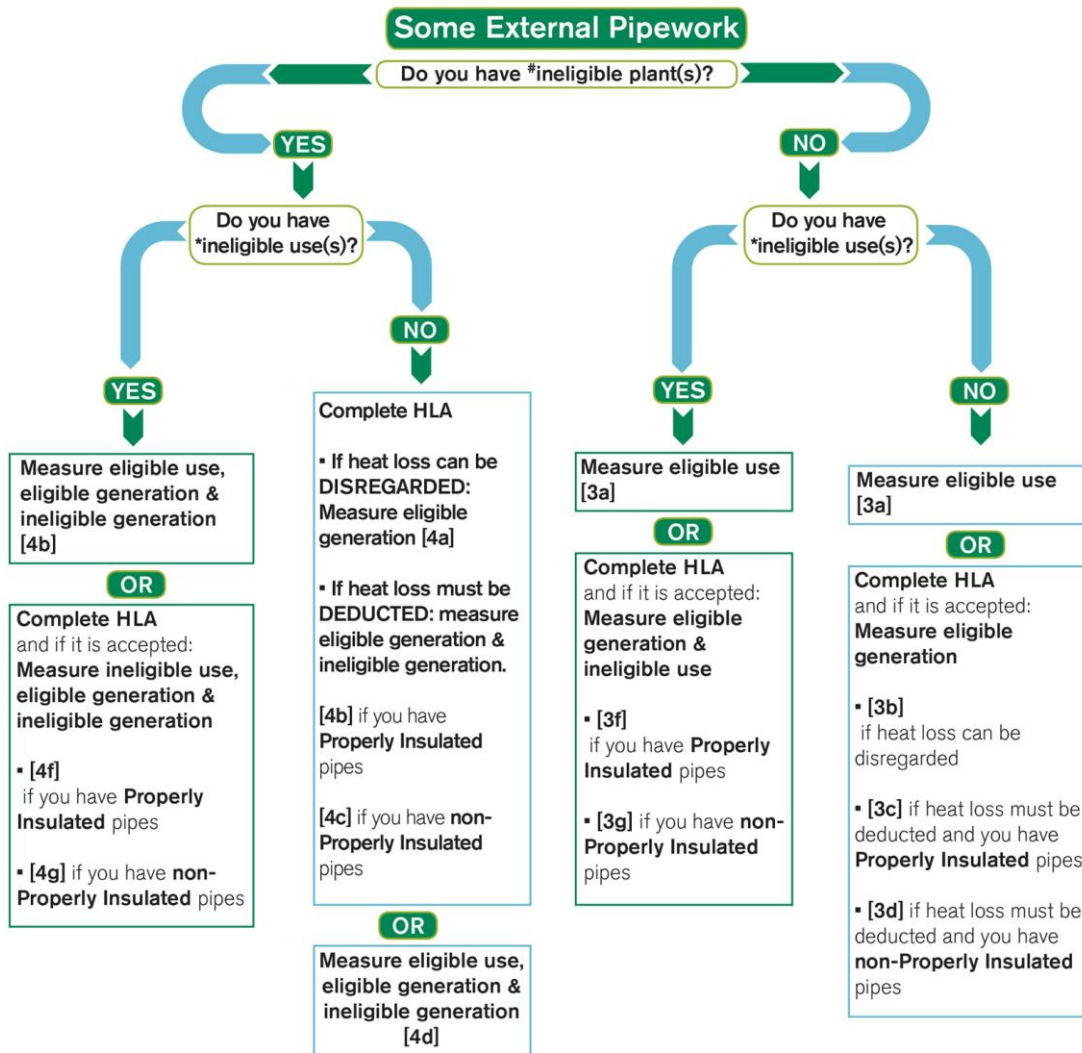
Some External Pipework

Do you have #ineligible plant(s)?

YES

Do you have *ineligible use(s)?

YES

Measure eligible use, eligible generation & ineligible generation [4b]

OR

Complete HLA and if it is accepted: Measure ineligible use, eligible generation & ineligible generation

▪ [4f] if you have Properly Insulated pipes

▪ [4g] if you have non-Properly Insulated pipes

NO

Complete HLA

▪ If heat loss can be DISREGARDED: Measure eligible generation [4a]

▪ If heat loss must be DEDUCTED: measure eligible generation & ineligible generation.

[4b] if you have Properly Insulated pipes

[4c] if you have non-Properly Insulated pipes

OR

Measure eligible use, eligible generation & ineligible generation [4d]

NO

Do you have *ineligible use(s)?

YES

Measure eligible use [3a]

OR

Complete HLA and if it is accepted: Measure eligible generation & ineligible use

▪ [3f] if you have Properly Insulated pipes

▪ [3g] if you have non-Properly Insulated pipes

NO

Measure eligible use [3a]

OR

Complete HLA and if it is accepted: Measure eligible generation

▪ [3b] if heat loss can be disregarded

▪ [3c] if heat loss must be deducted and you have Properly Insulated pipes

▪ [3d] if heat loss must be deducted and you have non-Properly Insulated pipes